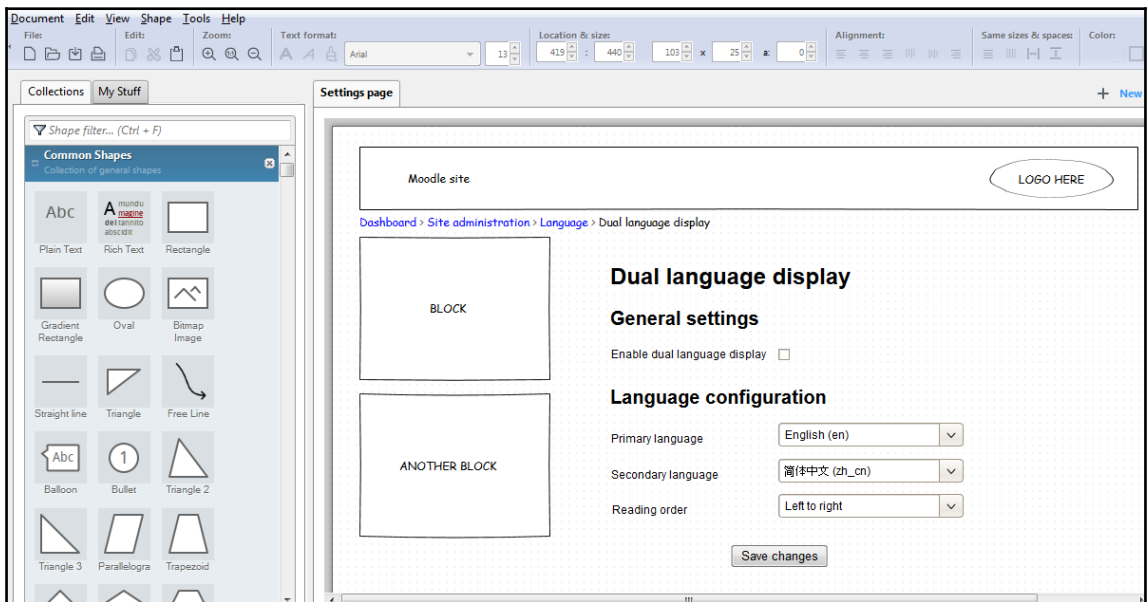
Document Edit View Shape Tools Help
File: Edit: Zoom: Text format: Location & size: Alignment: Same sizes & spaces: Color:
Arial 13 419 : 440 103 x 25 a: 0

Collections My Stuff
Shape filter... (Ctrl + F)
Common Shapes
Collection of general shapes
Abc Plain Text
A mundu magine del lannito abscidit Rich Text
Rectangle
Gradient Rectangle
Oval
Bitmap Image
Straight line
Triangle
Free Line
Abc Balloon
1 Bullet
Triangle 2
Triangle 3
Parallelogra
Trapezoid

Settings page
+ New

Moodle site
LOGO HERE
Dashboard > Site administration > Language > Dual language display
BLOCK
ANOTHER BLOCK

Dual language display
General settings
Enable dual language display
Language configuration
Primary language English (en)
Secondary language 简体中文 (zh_cn)
Reading order Left to right
Save changes